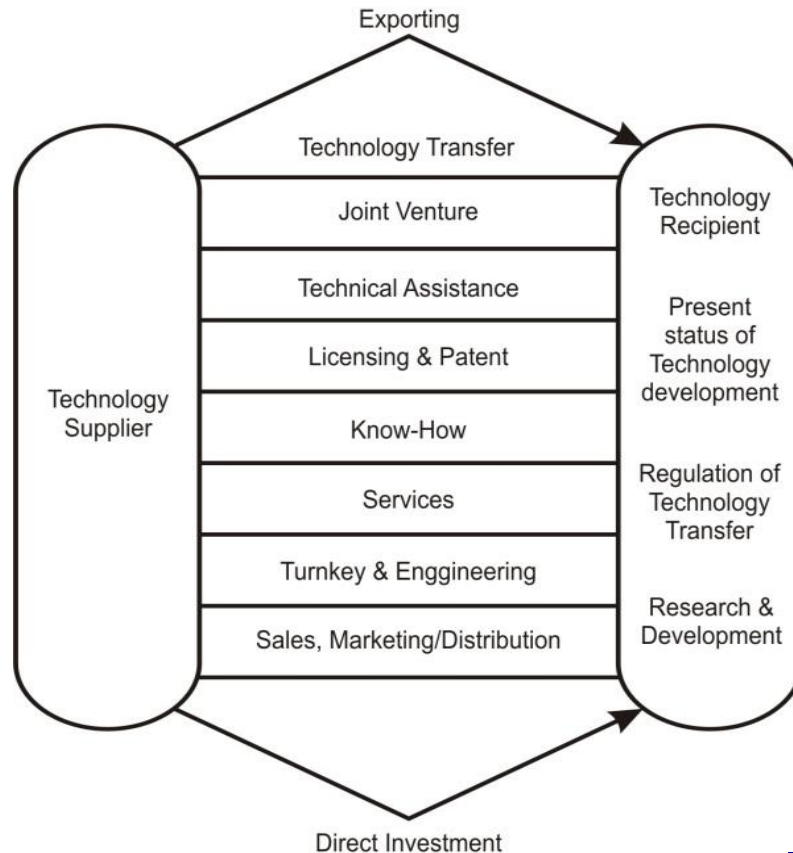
Exporting

Technology Transfer

Technology Supplier

Joint Venture

Technical Assistance

Licensing & Patent

Know-How

Services

Turnkey & Enggineering

Sales, Marketing/Distribution

Technology Recipient

Present status of Technology development

Regulation of Technology Transfer

Research & Development

Direct Investment